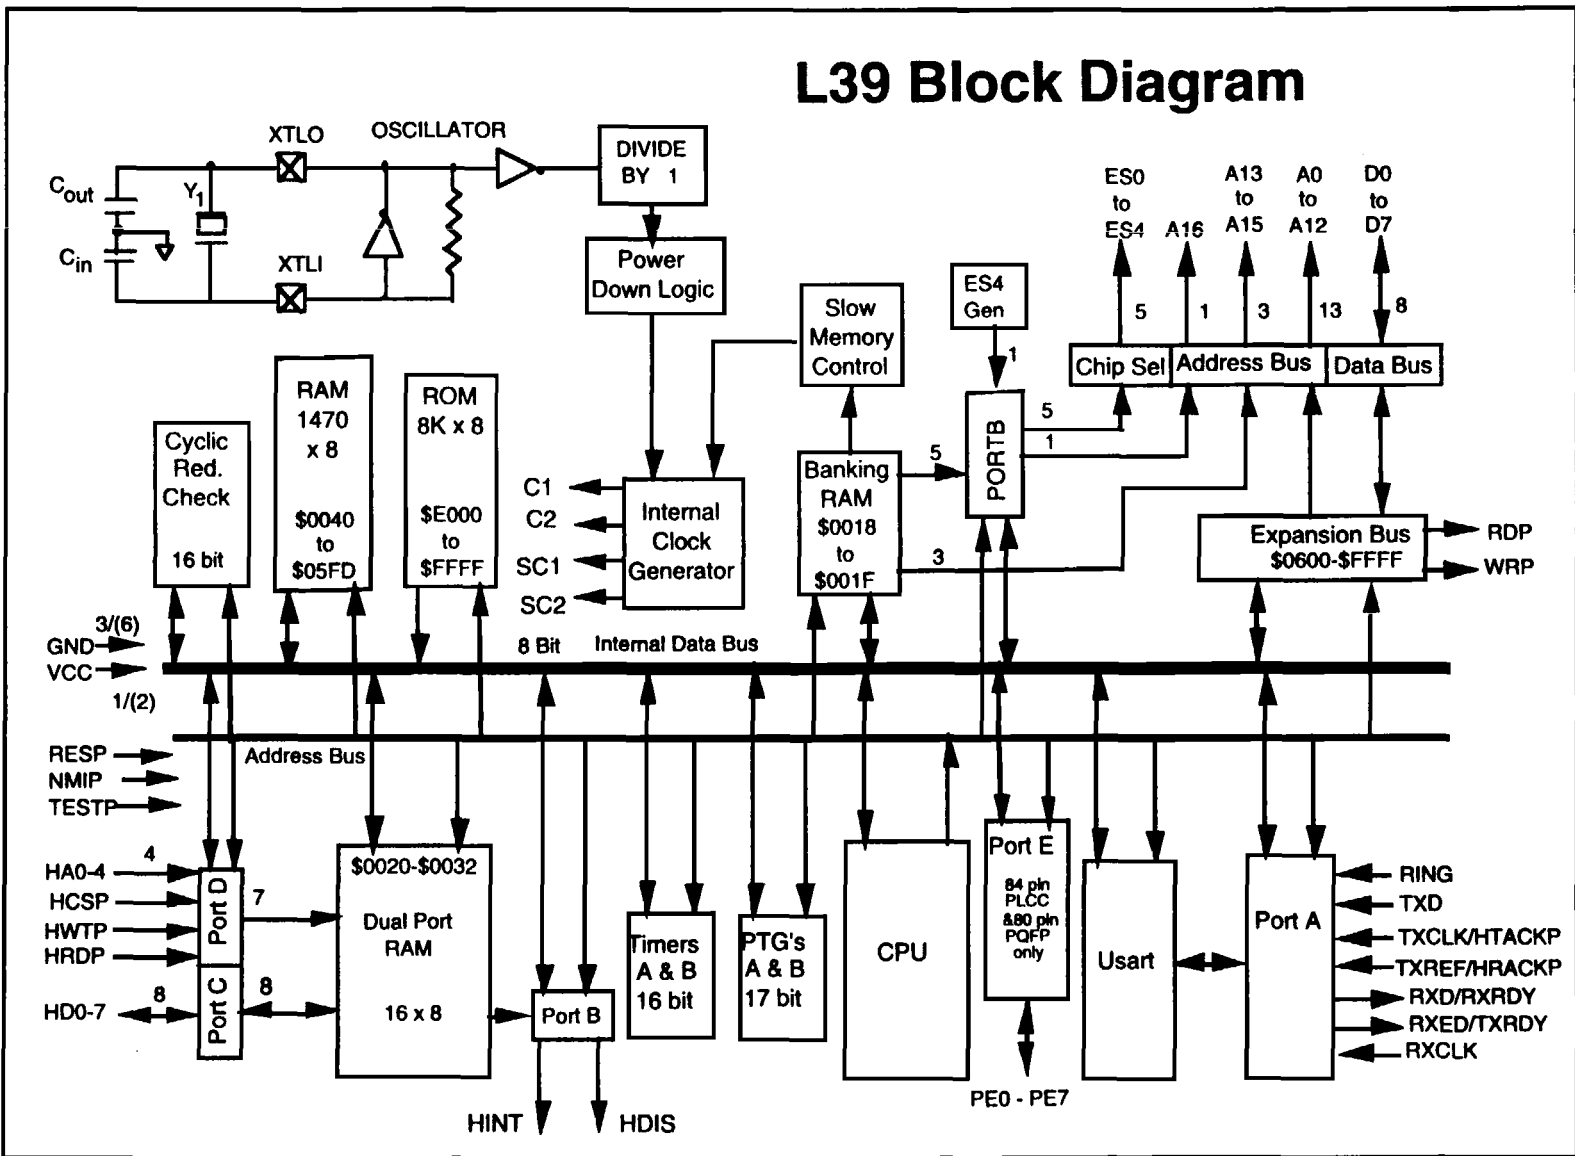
L39 Block Diagram

$C_{out}$
$Y_1$
$C_{in}$
XTLO
XTLI
OSCILLATOR
DIVIDE BY 1
Power Down Logic
Slow Memory Control
ES4 Gen
ES0 to ES4
A16
A13 to A15
A0 to A12
D0 to D7
5
1
3
13
8
Chip Sel
Address Bus
Data Bus
1
5
1
PORTB
5
3
RAM 1470 x 8 $0040 to $05FD
ROM 8K x 8 $E000 to $FFFF
Cyclic Red. Check 16 bit
C1
C2
SC1
SC2
Internal Clock Generator
Banking RAM $0018 to $001F
Expansion Bus $0600-$FFFF
RDP
WRP
3/(6)
GND
VCC
1/(2)
8 Bit
Internal Data Bus
RESP
NMIP
TESTP
Address Bus
HA0-4
4
HCSP
HWTP
HRDP
HD0-7
8
Port D
Port C
7
8
$0020-$0032
Dual Port RAM
16 x 8
Port B
HINT
HDIS
Timers A & B 16 bit
PTG's A & B 17 bit
CPU
Port E
84 pin PLCC &80 pin PQFP only
PE0 - PE7
Usart
Port A
RING
TXD
TXCLK/HTACKP
TXREF/HRACKP
RXD/RXRDY
RXED/TXRDY
RXCLK